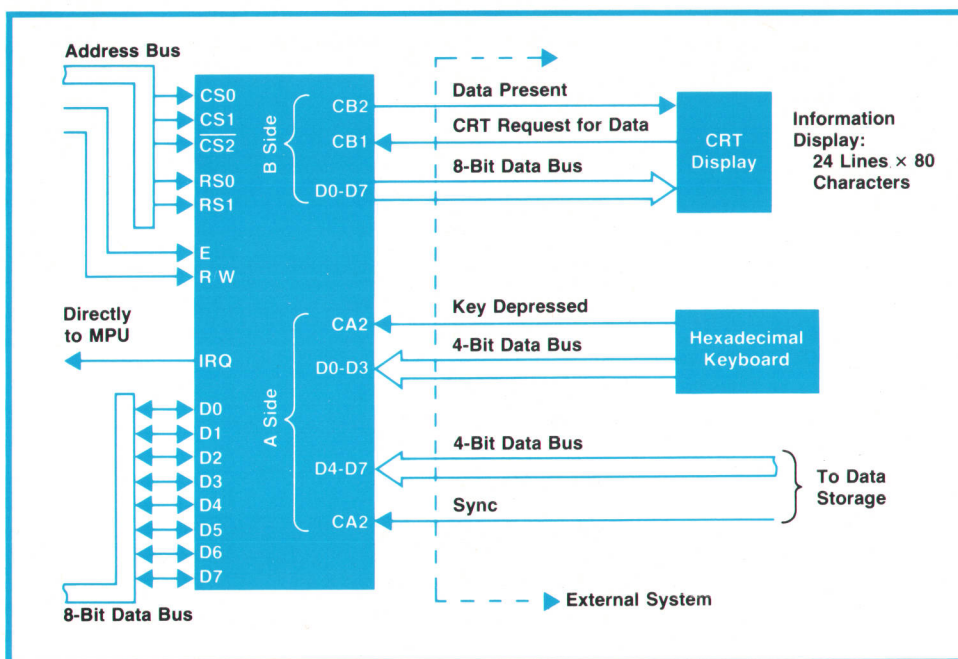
Address Bus

CS0
CS1
$\overline{CS2}$
RS0
RS1
E
R W

B Side
CB2
CB1
D0-D7

Data Present
CRT Request for Data
8-Bit Data Bus

CRT Display

Information Display:
24 Lines × 80 Characters

Directly to MPU

IRQ

A Side
CA2
D0-D3
D4-D7
CA2

Key Depressed
4-Bit Data Bus

Hexadecimal Keyboard

4-Bit Data Bus
Sync

To Data Storage

D0
D1
D2
D3
D4
D5
D6
D7

8-Bit Data Bus

External System